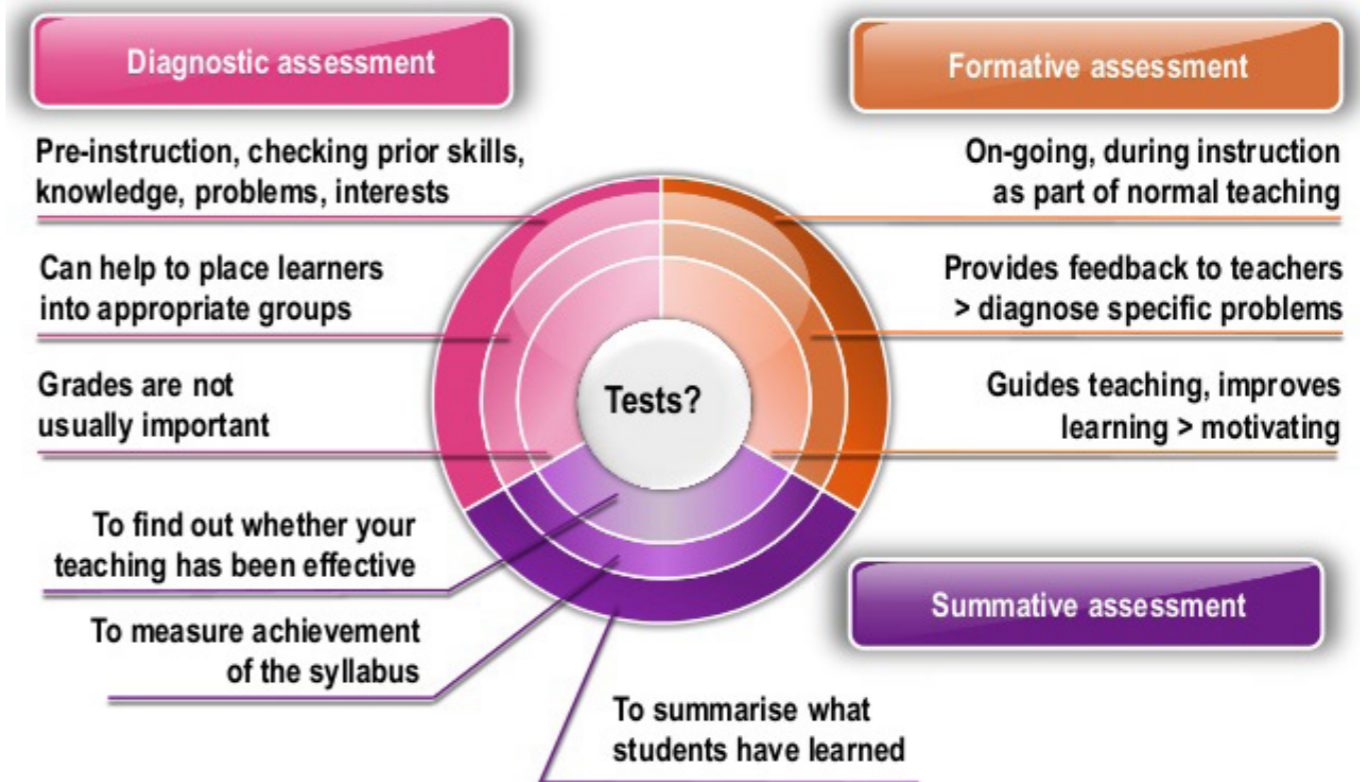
Diagnostic assessment

Pre-instruction, checking prior skills, knowledge, problems, interests

Can help to place learners into appropriate groups

Grades are not usually important

Formative assessment

On-going, during instruction as part of normal teaching

Provides feedback to teachers > diagnose specific problems

Guides teaching, improves learning > motivating

Tests?

To find out whether your teaching has been effective

To measure achievement of the syllabus

Summative assessment

To summarise what students have learned